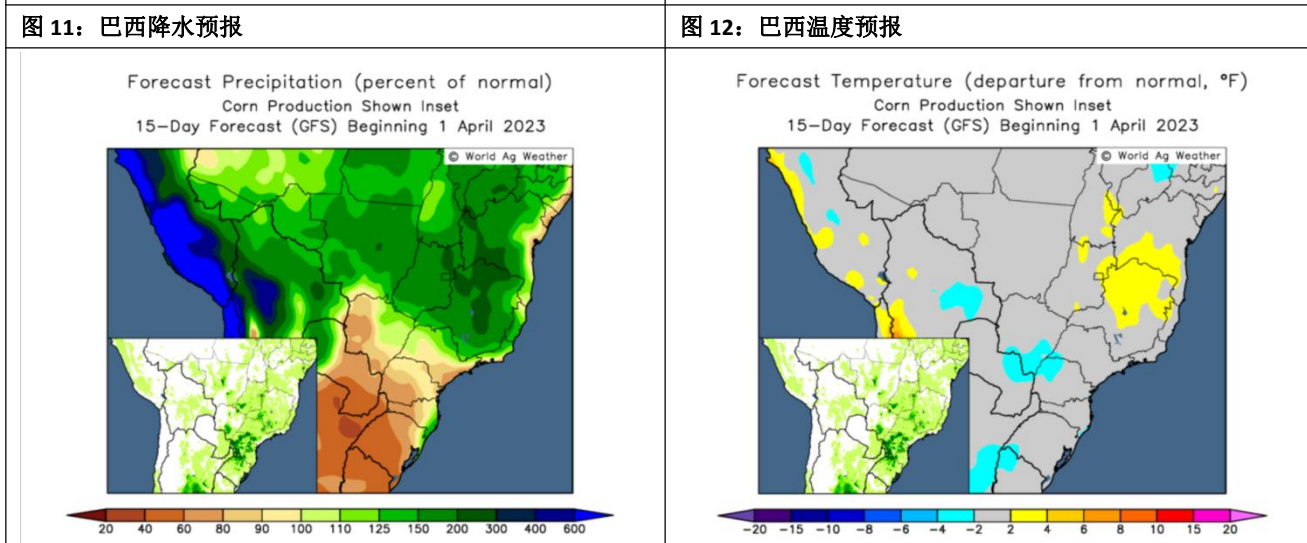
图 11：巴西降水预报

Forecast Precipitation (percent of normal)
Corn Production Shown Inset
15-Day Forecast (GFS) Beginning 1 April 2023

© World Ag Weather

20 40 60 80 90 100 110 125 150 200 300 400 600

图 12：巴西温度预报

Forecast Temperature (departure from normal, °F)
Corn Production Shown Inset
15-Day Forecast (GFS) Beginning 1 April 2023

© World Ag Weather

-20 -15 -10 -8 -6 -4 -2 2 4 6 8 10 15 20